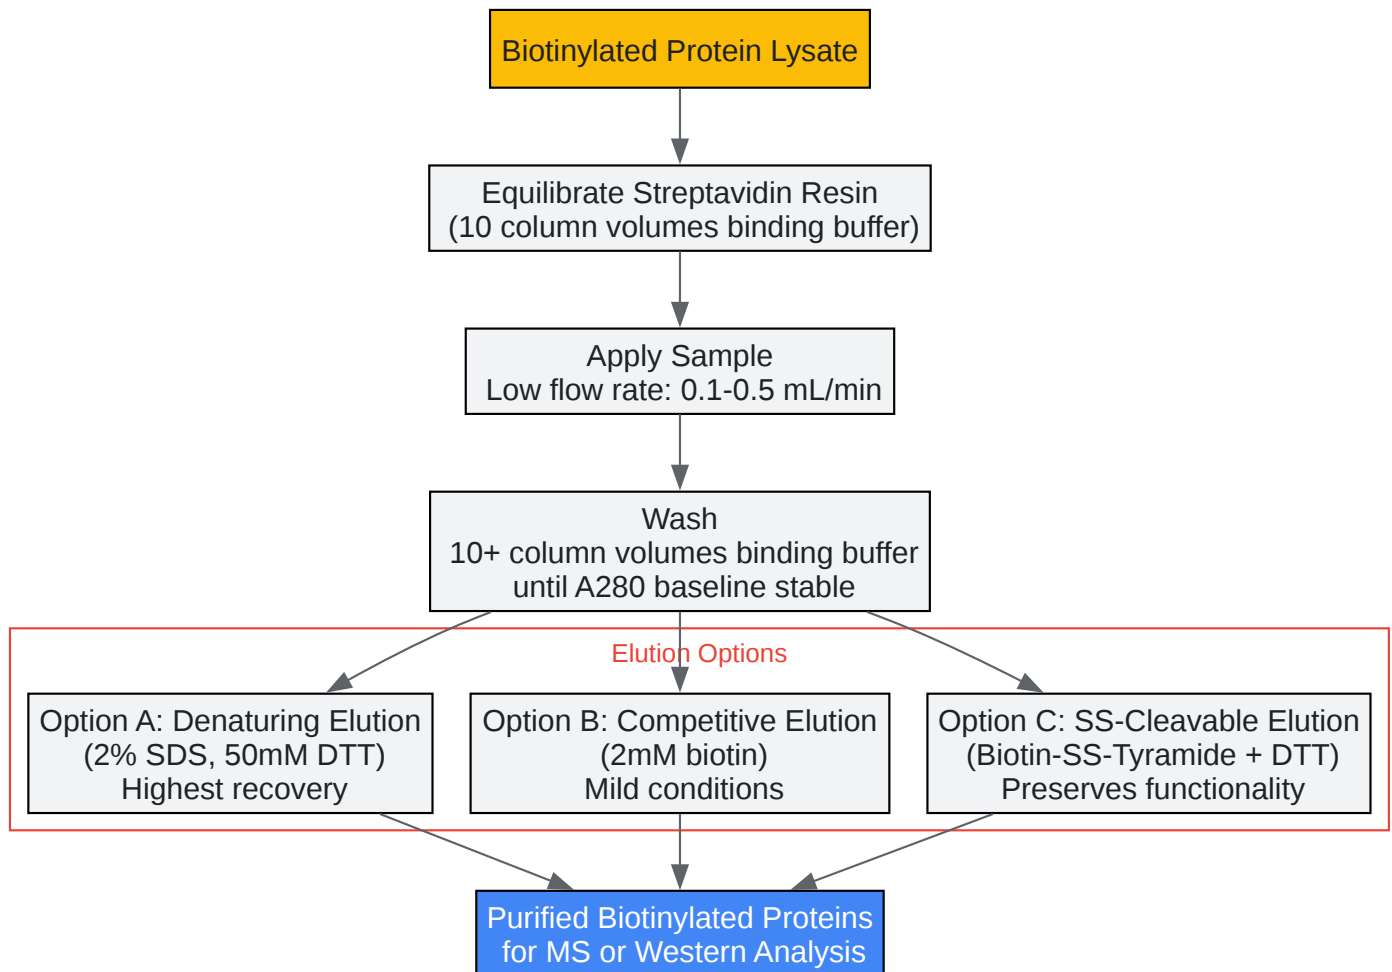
Biotinylated Protein Lysate

Equilibrate Streptavidin Resin
(10 column volumes binding buffer)

Apply Sample
Low flow rate: 0.1-0.5 mL/min

Wash
10+ column volumes binding buffer
until A280 baseline stable

Elution Options

Option A: Denaturing Elution
(2% SDS, 50mM DTT)
Highest recovery

Option B: Competitive Elution
(2mM biotin)
Mild conditions

Option C: SS-Cleavable Elution
(Biotin-SS-Tyramide + DTT)
Preserves functionality

Purified Biotinylated Proteins
for MS or Western Analysis